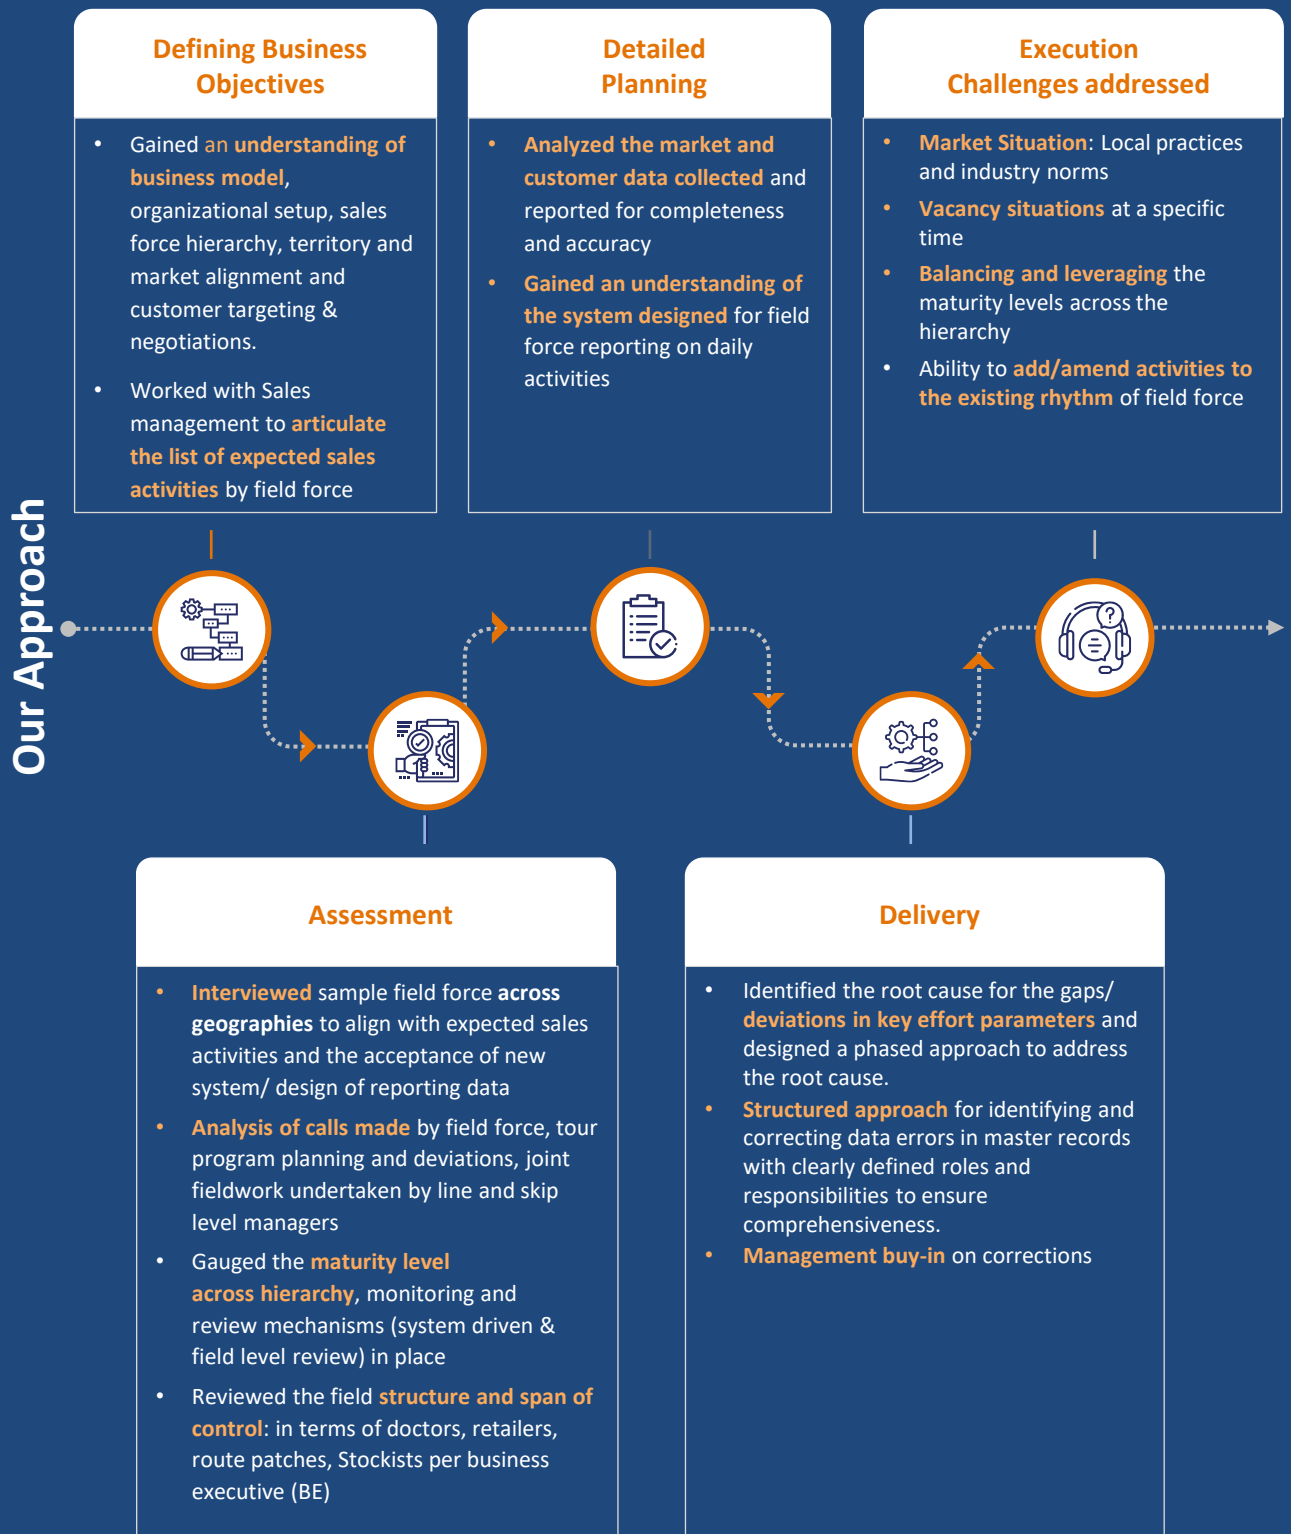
Our Approach

Defining Business Objectives

- Gained an understanding of business model, organizational setup, sales force hierarchy, territory and market alignment and customer targeting & negotiations.
- Worked with Sales management to articulate the list of expected sales activities by field force

Detailed Planning

- Analyzed the market and customer data collected and reported for completeness and accuracy
- Gained an understanding of the system designed for field force reporting on daily activities

Execution Challenges addressed

- Market Situation: Local practices and industry norms
- Vacancy situations at a specific time
- Balancing and leveraging the maturity levels across the hierarchy
- Ability to add/amend activities to the existing rhythm of field force

Assessment

- Interviewed sample field force across geographies to align with expected sales activities and the acceptance of new system/ design of reporting data
- Analysis of calls made by field force, tour program planning and deviations, joint fieldwork undertaken by line and skip level managers
- Gauged the maturity level across hierarchy, monitoring and review mechanisms (system driven & field level review) in place
- Reviewed the field structure and span of control: in terms of doctors, retailers, route patches, Stockists per business executive (BE)

Delivery

- Identified the root cause for the gaps/ deviations in key effort parameters and designed a phased approach to address the root cause.
- Structured approach for identifying and correcting data errors in master records with clearly defined roles and responsibilities to ensure comprehensiveness.
- Management buy-in on corrections